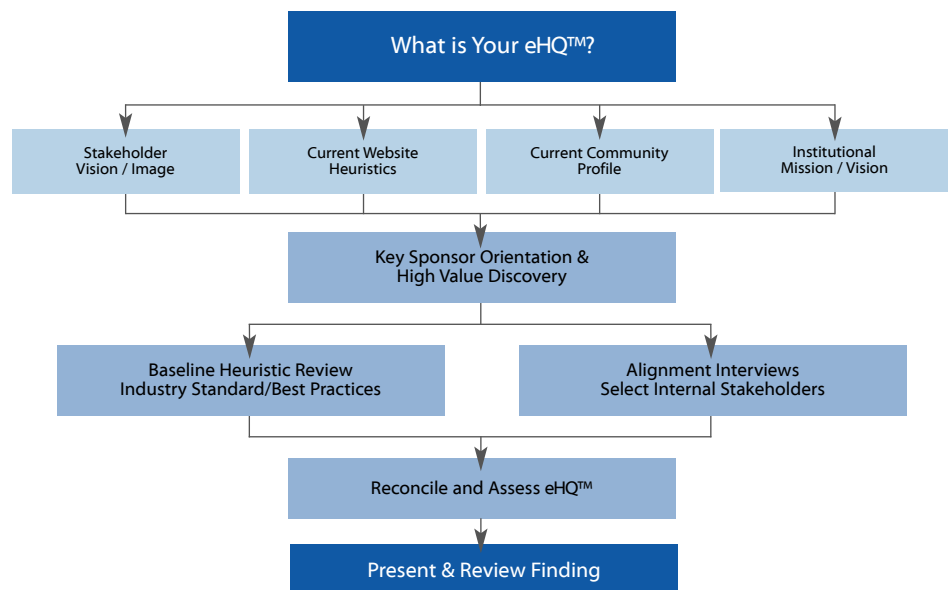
What is Your eHQ™?

Stakeholder Vision / Image

Current Website Heuristics

Current Community Profile

Institutional Mission / Vision

Key Sponsor Orientation & High Value Discovery

Baseline Heuristic Review Industry Standard/Best Practices

Alignment Interviews Select Internal Stakeholders

Reconcile and Assess eHQ™

Present & Review Finding